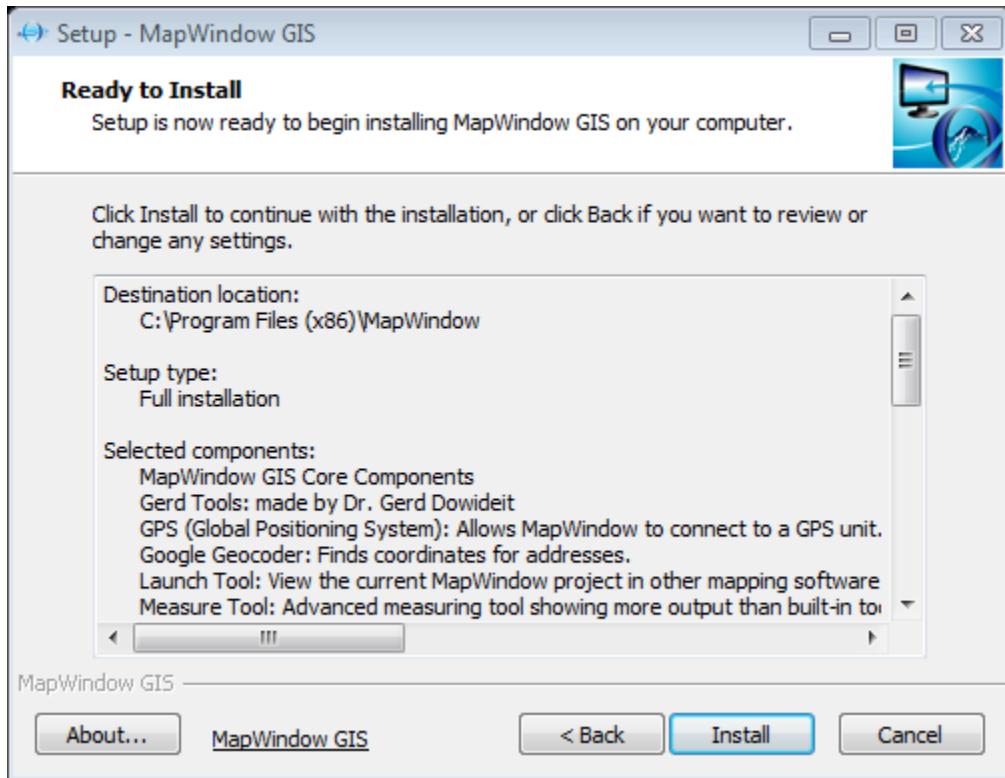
Setup - MapWindow GIS

Ready to Install

Setup is now ready to begin installing MapWindow GIS on your computer.

Click Install to continue with the installation, or click Back if you want to review or change any settings.

Destination location:
C:\Program Files (x86)\MapWindow

Setup type:
Full installation

Selected components:
MapWindow GIS Core Components
Gerd Tools: made by Dr. Gerd Dowideit
GPS (Global Positioning System): Allows MapWindow to connect to a GPS unit.
Google Geocoder: Finds coordinates for addresses.
Launch Tool: View the current MapWindow project in other mapping software
Measure Tool: Advanced measuring tool showing more output than built-in to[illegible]

MapWindow GIS

About...

MapWindow GIS

< Back

Install

Cancel